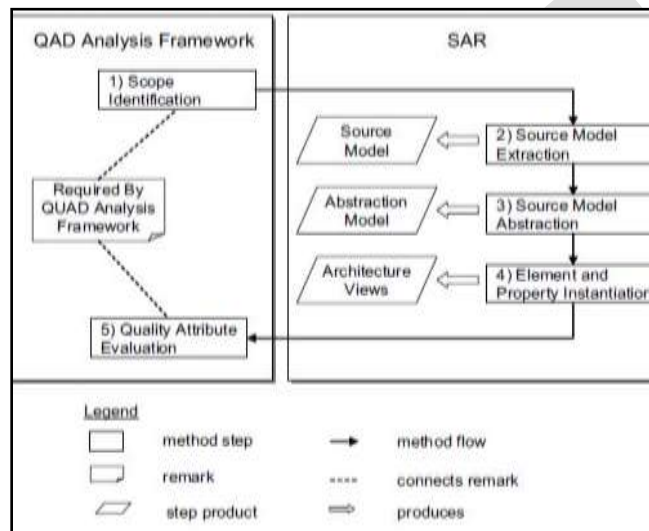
QAD Analysis Framework

SAR

1) Scope Identification

Source Model

2) Source Model Extraction

Required By QUAD Analysis Framework

Abstraction Model

3) Source Model Abstraction

Architecture Views

4) Element and Property Instantiation

5) Quality Attribute Evaluation

Legend

method step

method flow

remark

connects remark

step product

produces